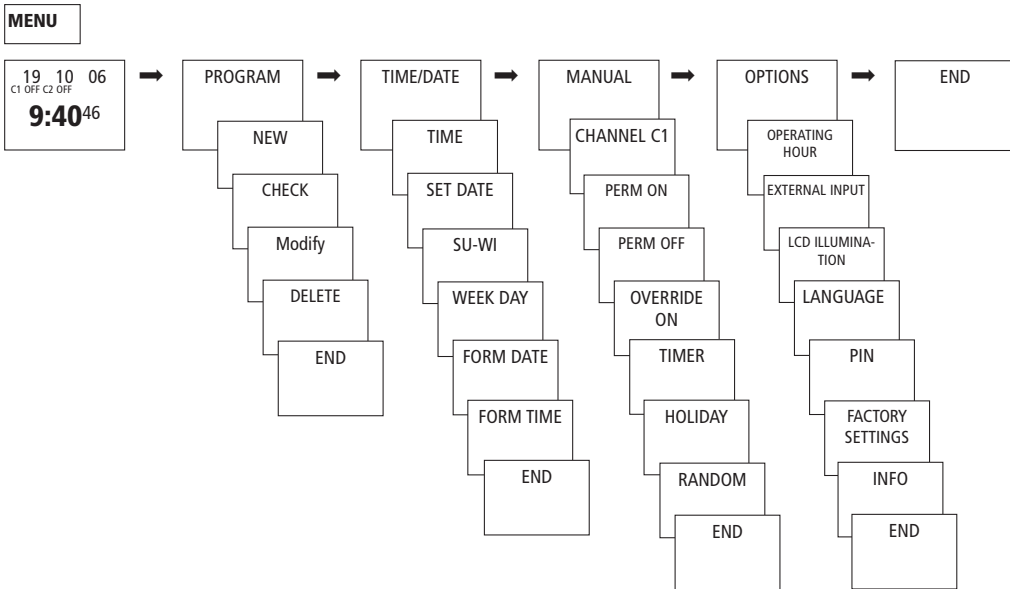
MENU

19 10 06
C1 OFF C2 OFF
9:40$^{46}$

PROGRAM
NEW
CHECK
Modify
DELETE
END

TIME/DATE
TIME
SET DATE
SU-WI
WEEK DAY
FORM DATE
FORM TIME
END

MANUAL
CHANNEL C1
PERM ON
PERM OFF
OVERRIDE ON
TIMER
HOLIDAY
RANDOM
END

OPTIONS
OPERATING HOUR
EXTERNAL INPUT
LCD ILLUMINATION
LANGUAGE
PIN
FACTORY SETTINGS
INFO
END

END